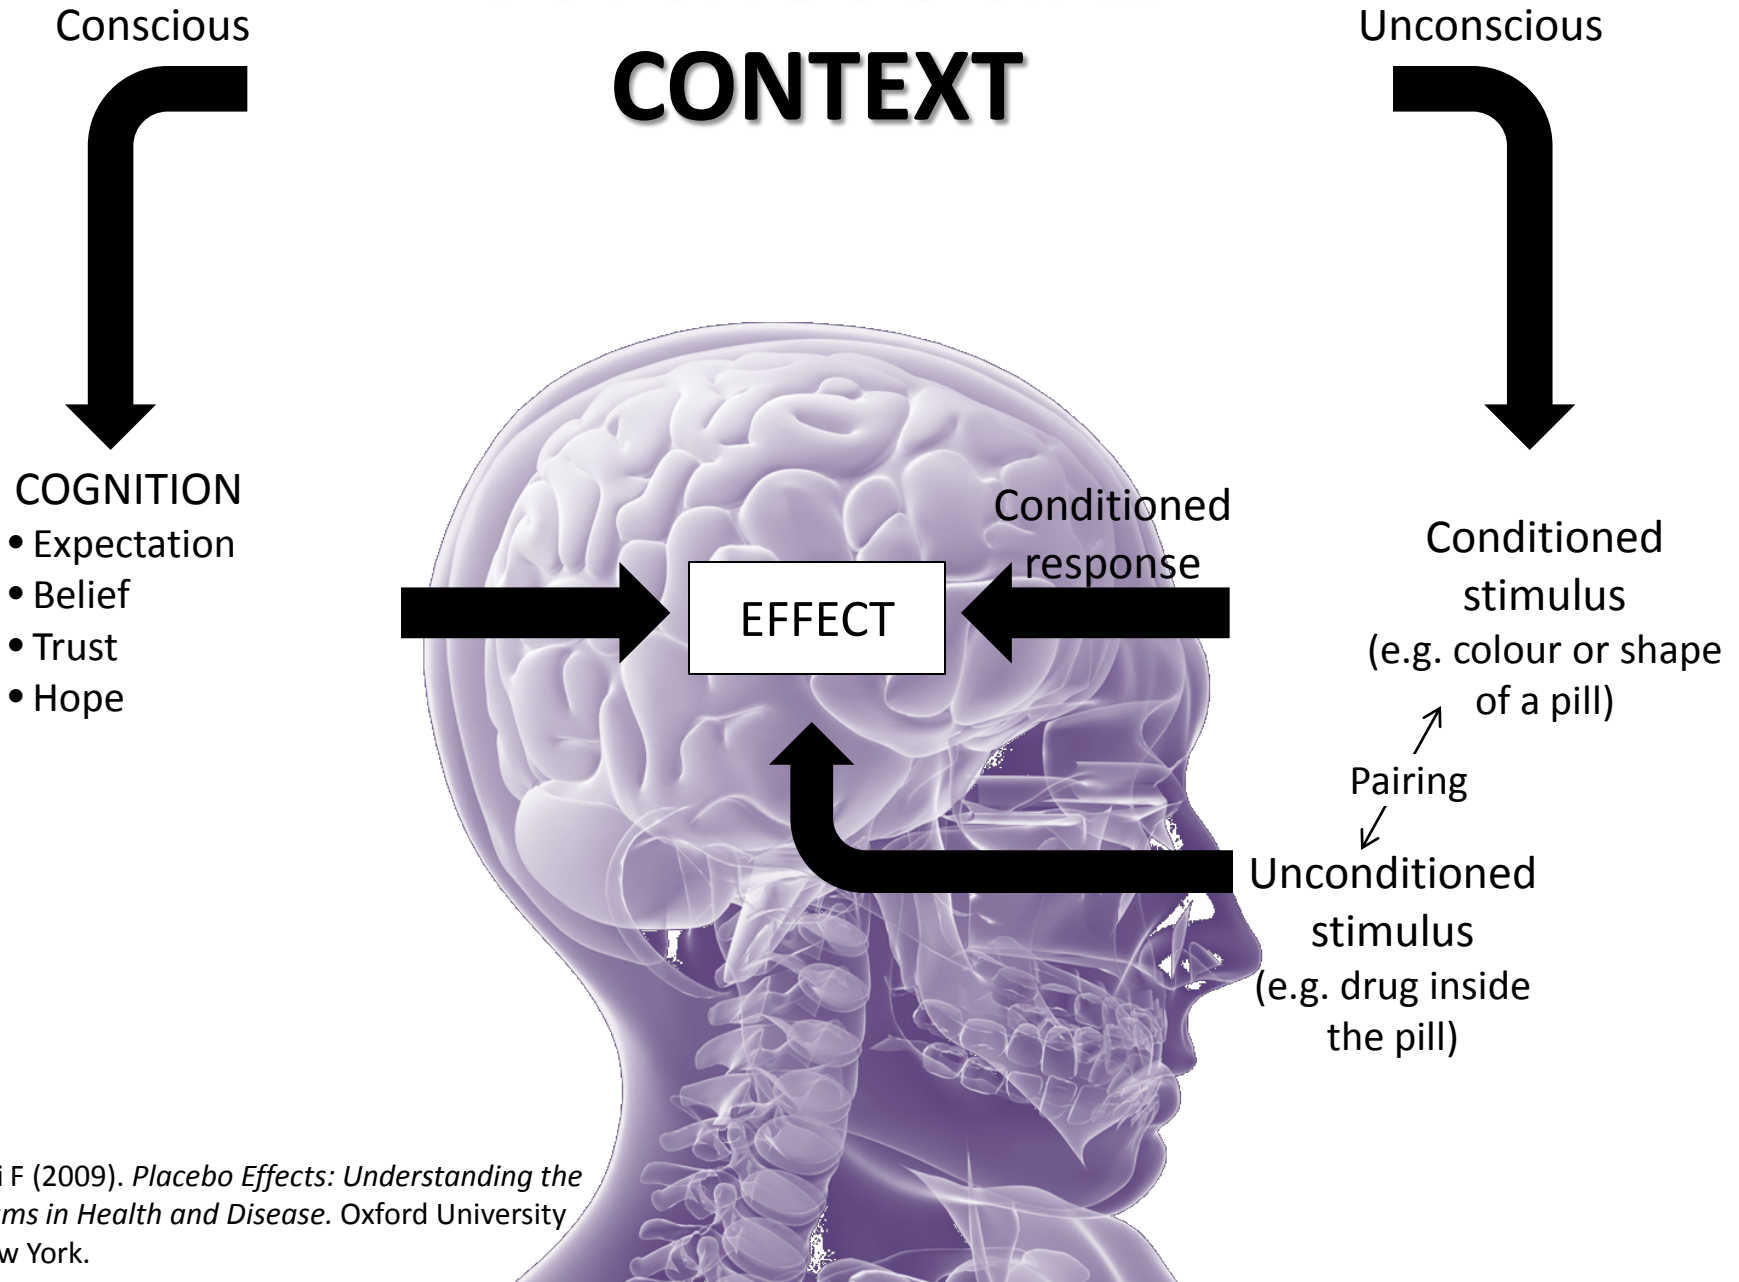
Conscious

CONTEXT

Unconscious

COGNITION
• Expectation
• Belief
• Trust
• Hope

EFFECT

Conditioned response

Conditioned stimulus (e.g. colour or shape of a pill)

Pairing

Unconditioned stimulus (e.g. drug inside the pill)

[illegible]i F (2009). *Placebo Effects: Understanding the* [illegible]*ms in Health and Disease.* Oxford University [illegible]w York.